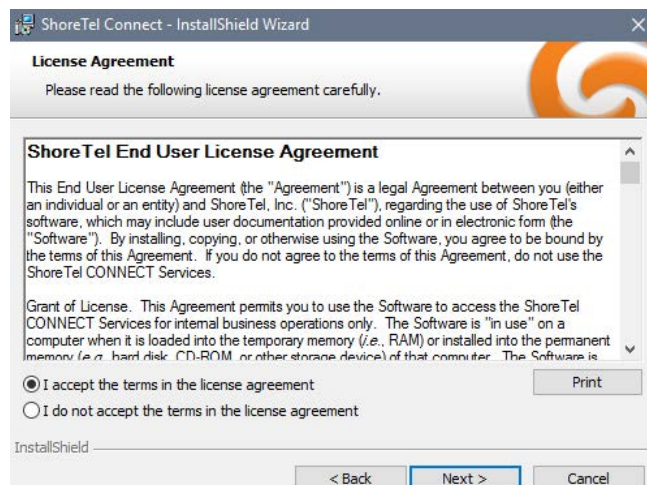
ShoreTel Connect - InstallShield Wizard

License Agreement

Please read the following license agreement carefully.

ShoreTel End User License Agreement

This End User License Agreement (the "Agreement") is a legal Agreement between you (either an individual or an entity) and ShoreTel, Inc. ("ShoreTel"), regarding the use of ShoreTel's software, which may include user documentation provided online or in electronic form (the "Software"). By installing, copying, or otherwise using the Software, you agree to be bound by the terms of this Agreement. If you do not agree to the terms of this Agreement, do not use the ShoreTel CONNECT Services.

Grant of License. This Agreement permits you to use the Software to access the ShoreTel CONNECT Services for internal business operations only. The Software is "in use" on a computer when it is loaded into the temporary memory (*i.e.*, RAM) or installed into the permanent memory (*e.g.*, hard disk, CD-ROM, or other storage device) of that computer. The Software is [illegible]

I accept the terms in the license agreement

I do not accept the terms in the license agreement

Print

InstallShield

< Back

Next >

Cancel